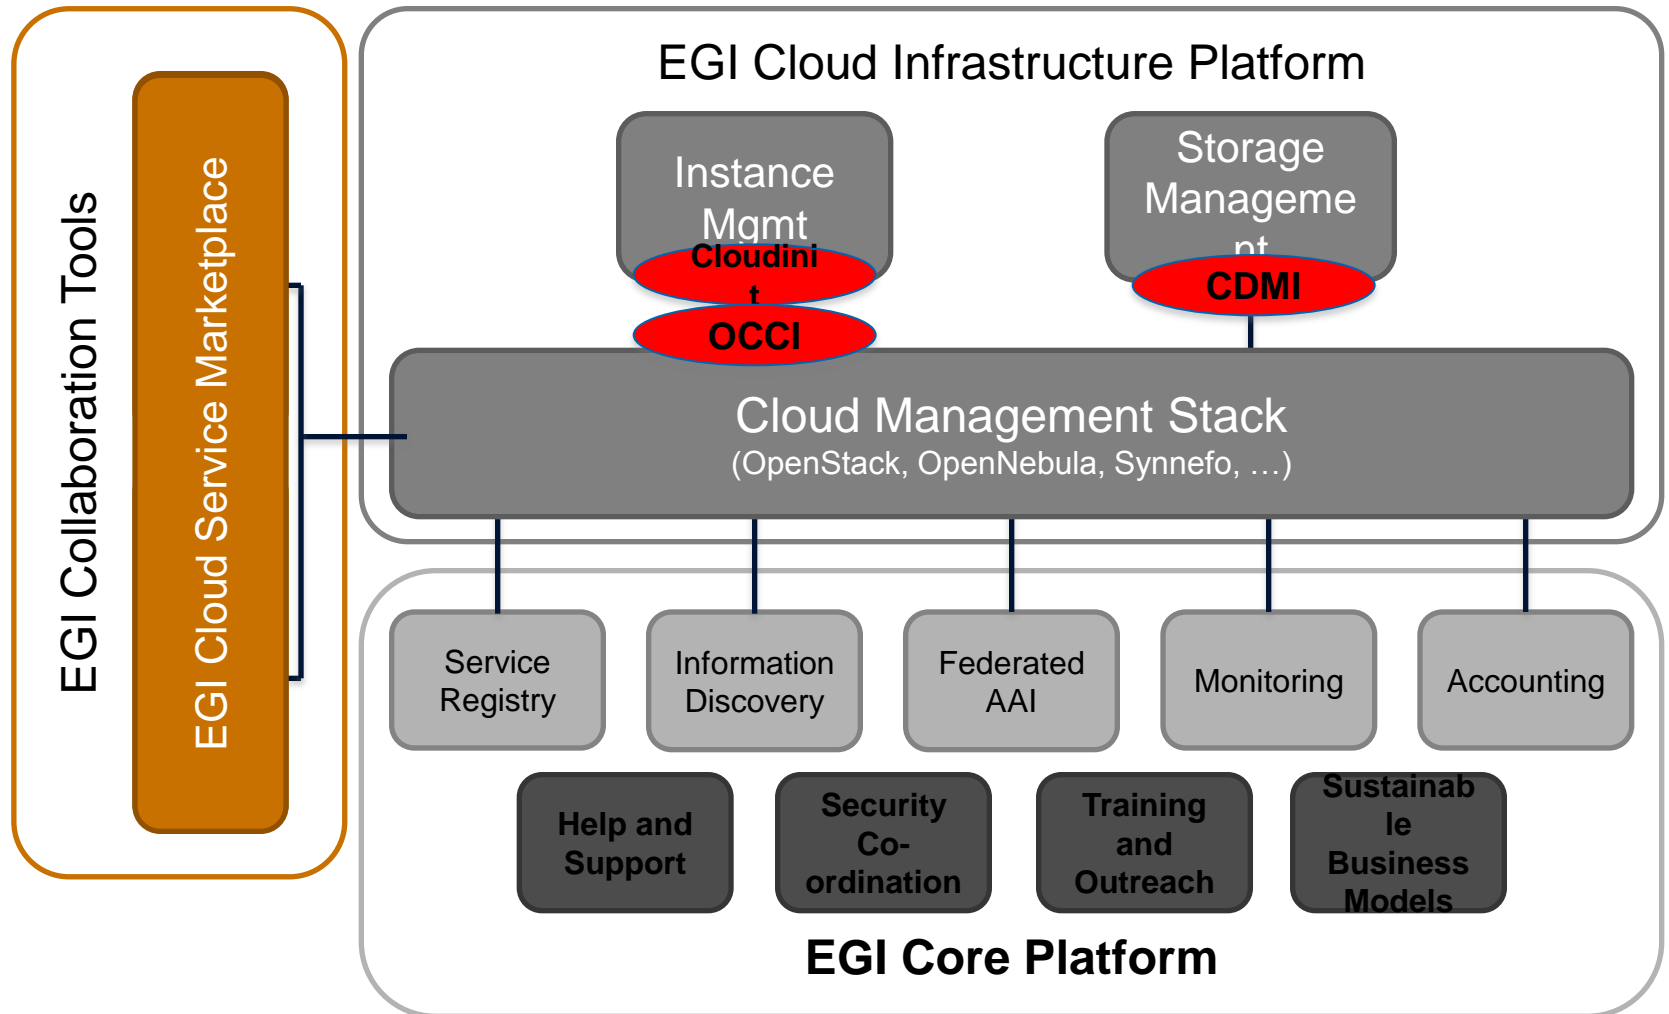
EGI Collaboration Tools

EGI Cloud Service Marketplace

EGI Cloud Infrastructure Platform

Instance Mgmt

Cloudinit

OCCI

Storage Management

CDMI

Cloud Management Stack
(OpenStack, OpenNebula, Synnefo, …)

Service Registry

Information Discovery

Federated AAI

Monitoring

Accounting

Help and Support

Security Co-ordination

Training and Outreach

Sustainable Business Models

EGI Core Platform